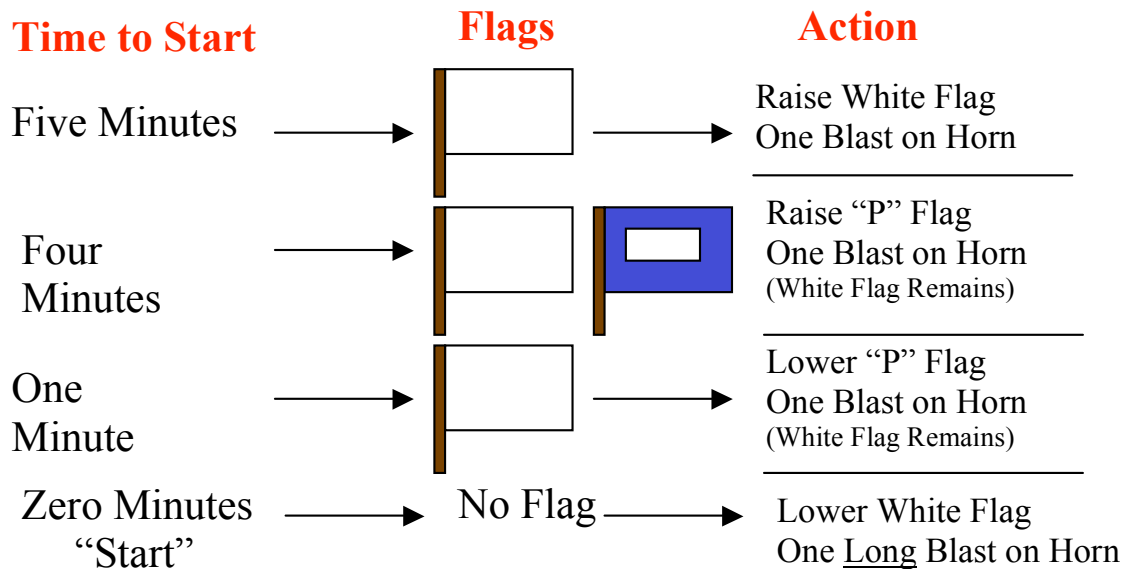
| Time to Start | Flags | Action |
|---|---|---|
| Five Minutes | | Raise White Flag<br>One Blast on Horn |
| Four Minutes | | Raise “P” Flag<br>One Blast on Horn<br>(White Flag Remains) |
| One Minute | | Lower “P” Flag<br>One Blast on Horn<br>(White Flag Remains) |
| Zero Minutes “Start” | No Flag | Lower White Flag<br>One Long Blast on Horn |